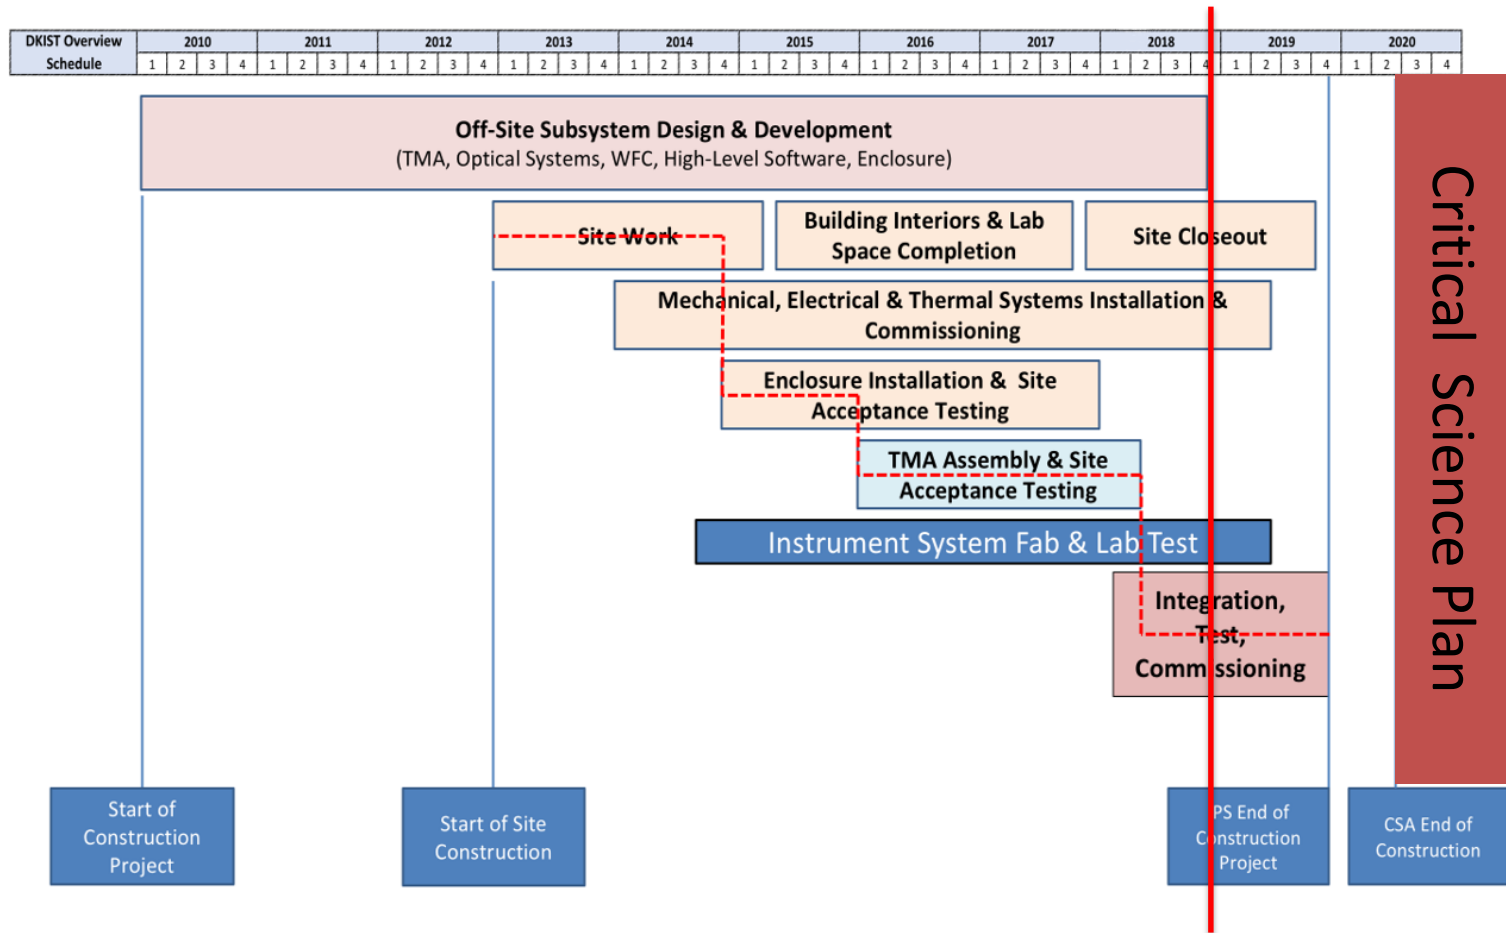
| DKIST Overview Schedule | 2010 | 2011 | 2012 | 2013 | 2014 | 2015 | 2016 | 2017 | 2018 | 2019 | 2020 |
|---|---|---|---|---|---|---|---|---|---|---|---|
| | 1 2 3 4 | 1 2 3 4 | 1 2 3 4 | 1 2 3 4 | 1 2 3 4 | 1 2 3 4 | 1 2 3 4 | 1 2 3 4 | 1 2 3 4 | 1 2 3 4 | 1 2 3 4 |

Off-Site Subsystem Design & Development
(TMA, Optical Systems, WFC, High-Level Software, Enclosure)

Site Work

Building Interiors & Lab Space Completion

Site Closeout

Mechanical, Electrical & Thermal Systems Installation & Commissioning

Enclosure Installation & Site Acceptance Testing

TMA Assembly & Site Acceptance Testing

Instrument System Fab & Lab Test

Integration, Test, Commissioning

Critical Science Plan

Start of Construction Project

Start of Site Construction

PS End of Construction Project

CSA End of Construction